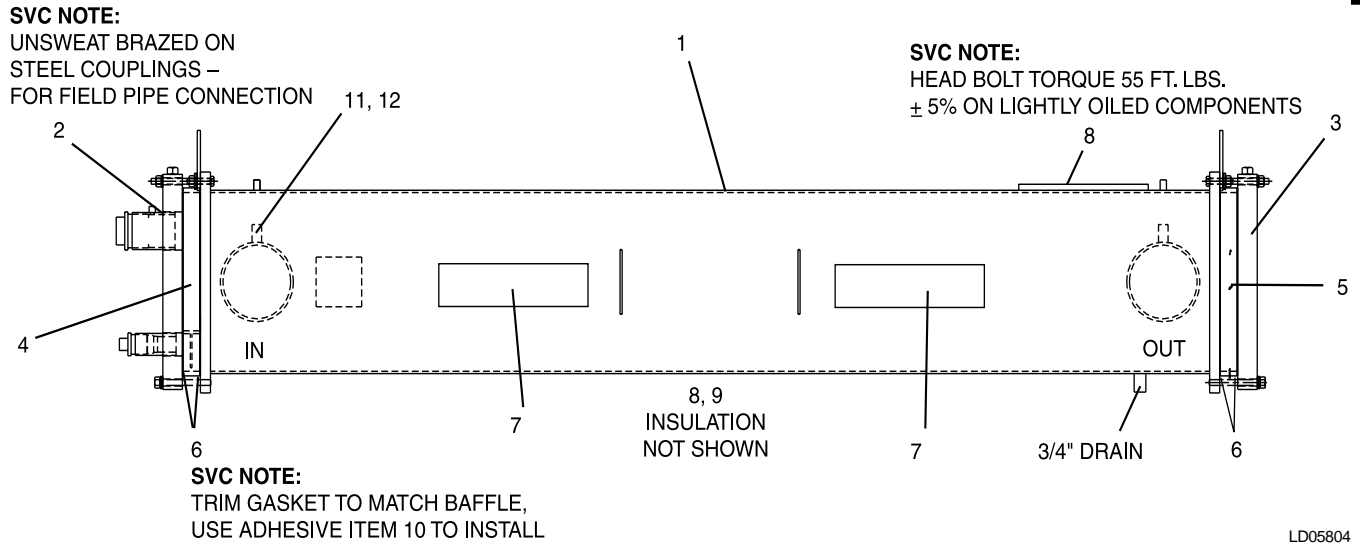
SVC NOTE:
UNSWEAT BRAZED ON STEEL COUPLINGS – FOR FIELD PIPE CONNECTION

1

11, 12

SVC NOTE:
HEAD BOLT TORQUE 55 FT. LBS. $\pm$ 5% ON LIGHTLY OILED COMPONENTS

2

8

3

5

4

IN

OUT

6

7

8, 9
INSULATION
NOT SHOWN

7

3/4" DRAIN

6

SVC NOTE:
TRIM GASKET TO MATCH BAFFLE, USE ADHESIVE ITEM 10 TO INSTALL

LD05804